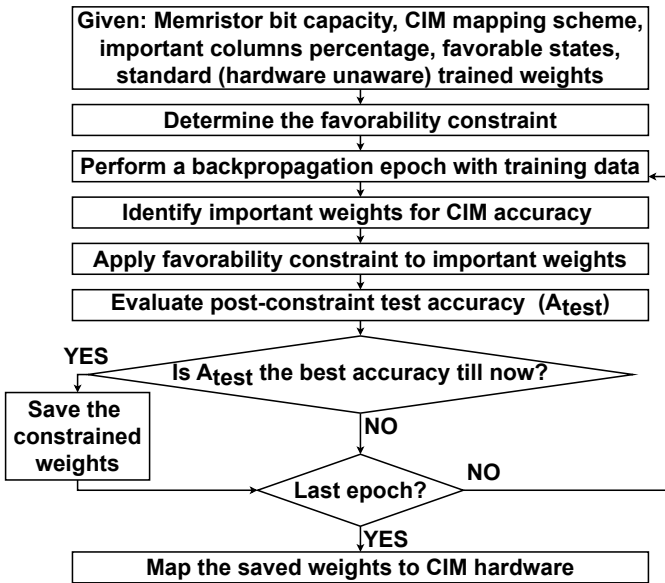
Given: Memristor bit capacity, CIM mapping scheme, important columns percentage, favorable states, standard (hardware unaware) trained weights

Determine the favorability constraint

Perform a backpropagation epoch with training data

Identify important weights for CIM accuracy

Apply favorability constraint to important weights

Evaluate post-constraint test accuracy ($A_{test}$)

YES

Is $A_{test}$ the best accuracy till now?

Save the constrained weights

NO

NO

Last epoch?

YES

Map the saved weights to CIM hardware